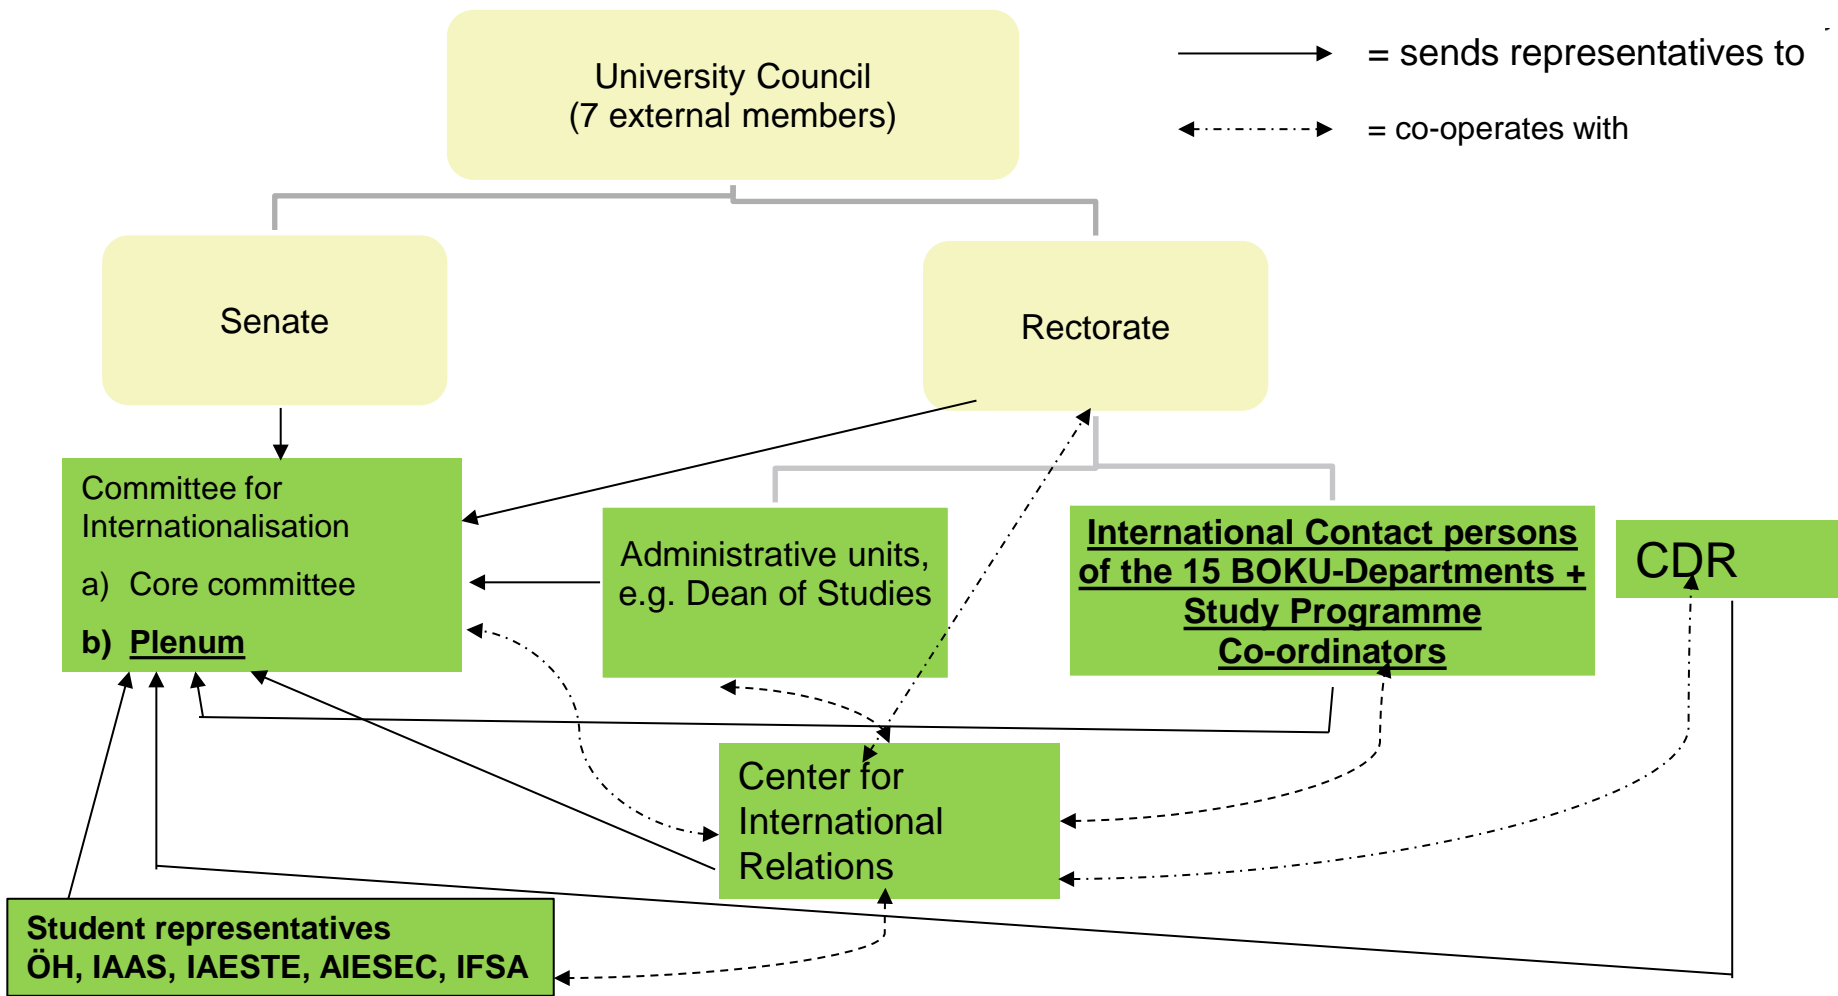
University Council
(7 external members)

= sends representatives to

= co-operates with

Senate

Rectorate

Committee for Internationalisation

a) Core committee

b) Plenum

Administrative units, e.g. Dean of Studies

International Contact persons of the 15 BOKU-Departments + Study Programme Co-ordinators

CDR

Center for International Relations

Student representatives
ÖH, IAAS, IAESTE, AIESEC, IFSA